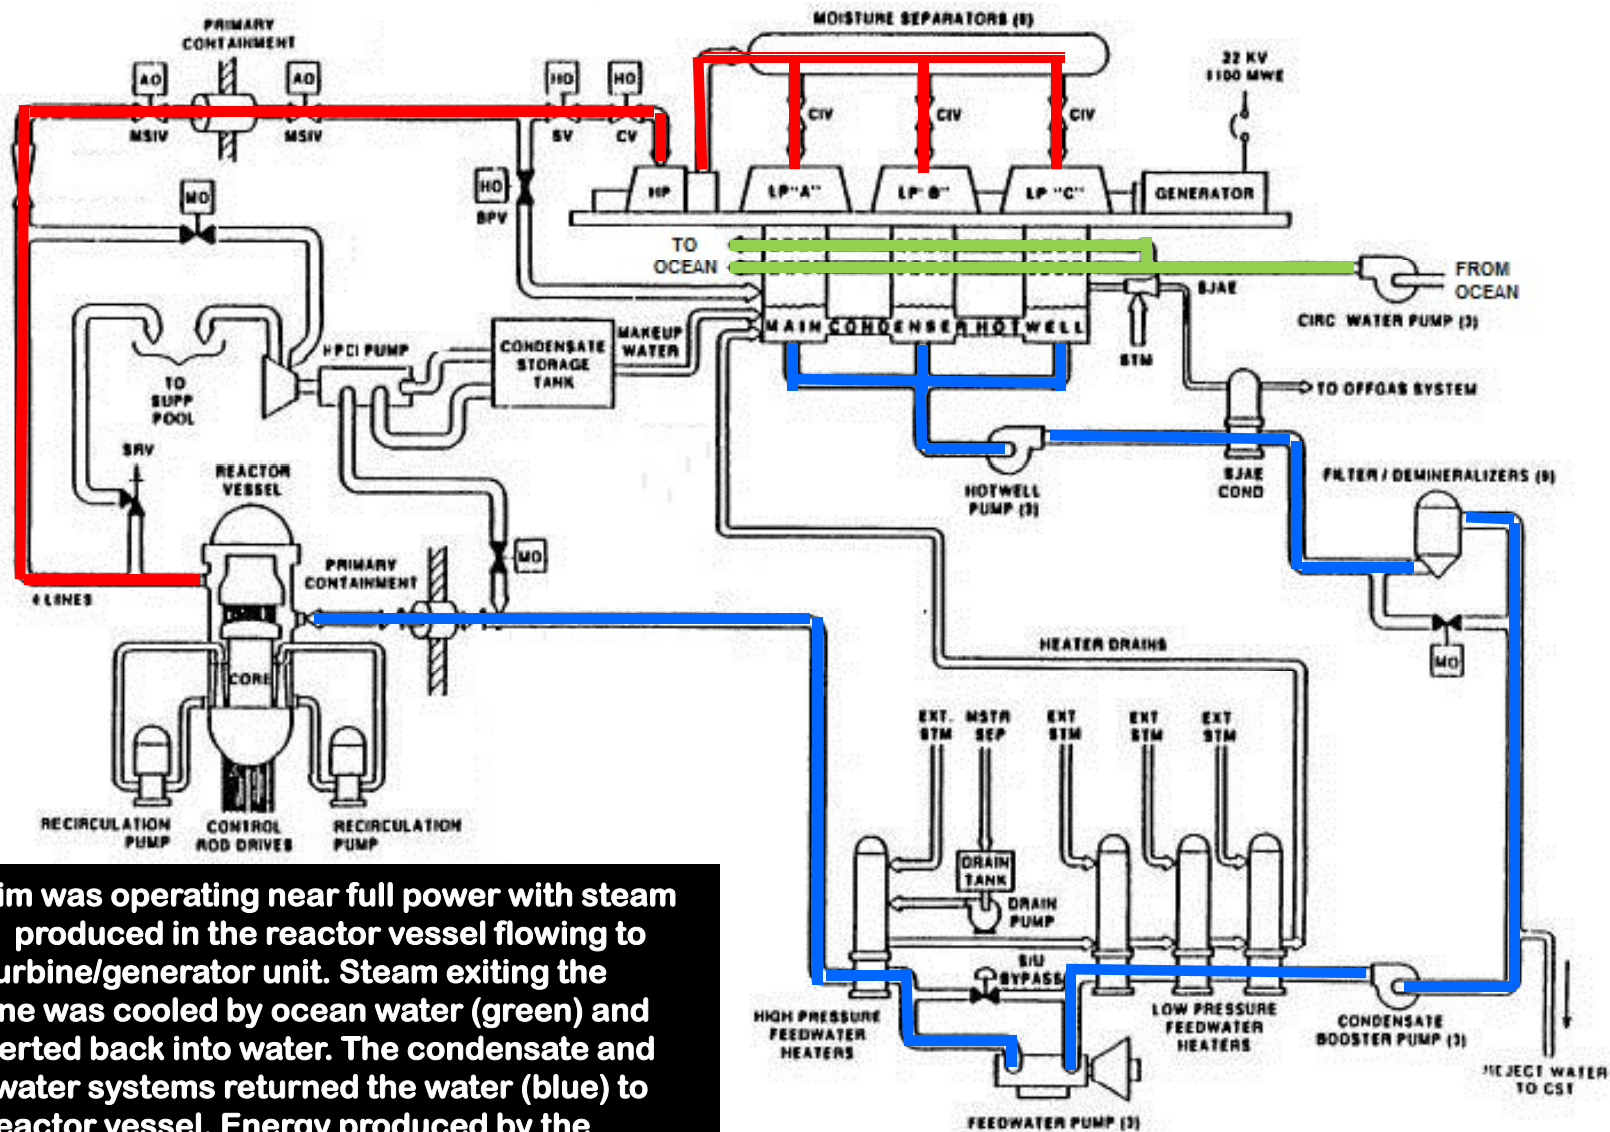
PRIMARY CONTAINMENT

AO
AO
MSIV
MSIV

HO
HO
SV
CV

MOISTURE SEPARATORS (8)

CIV
CIV
CIV

22 KV
1100 MWE

HO
BPV

HP
LP "A"
LP "B"
LP "C"
GENERATOR

MO

TO OCEAN

FROM OCEAN

SJAE

CIRC WATER PUMP (3)

HPCI PUMP

CONDENSATE STORAGE TANK

MAKEUP WATER

MAIN CONDENSER HOTWELL

STM

TO SUPP POOL

TO OFFGAS SYSTEM

SRV

REACTOR VESSEL

HOTWELL PUMP (3)

SJAE COND

FILTER / DEMINERALIZERS (9)

MO

PRIMARY CONTAINMENT

4 LINES

CORE

MO

HEATER DRAINS

EXT. STM
MSTR SEP
EXT STM
EXT STM
EXT STM

DRAIN TANK

DRAIN PUMP

RECIRCULATION PUMP

CONTROL ROD DRIVES

RECIRCULATION PUMP

S/U BYPASS

HIGH PRESSURE FEEDWATER HEATERS

LOW PRESSURE FEEDWATER HEATERS

CONDENSATE BOOSTER PUMP (3)

REJECT WATER TO CST

FEEDWATER PUMP (3)

im was operating near full power with steam produced in the reactor vessel flowing to urbine/generator unit. Steam exiting the ne was cooled by ocean water (green) and erted back into water. The condensate and water systems returned the water (blue) to eactor vessel. Energy produced by the